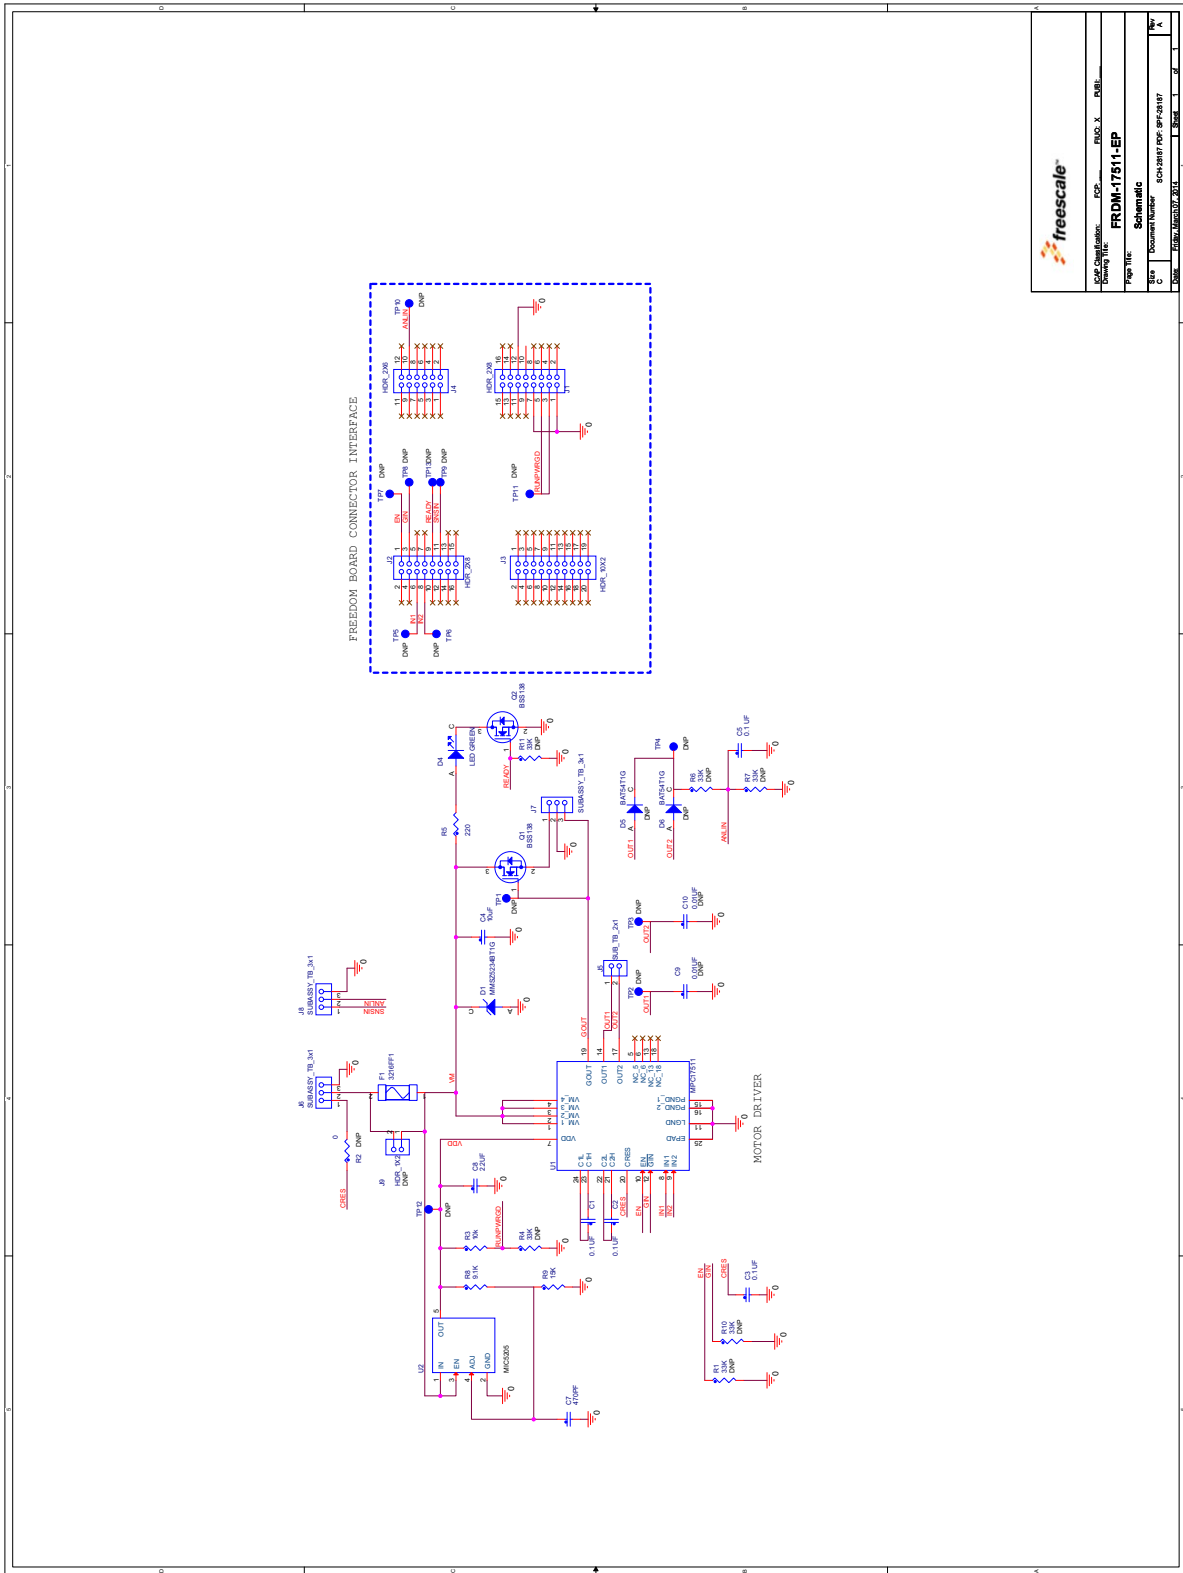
freescale

ICAP Classification: FCP: FIUO: X PUBI:
Drawing Title:
FRDM-17511-EP
Page Title:
Schematic
Size C
Document Number SCH-28187 PDF: SPF-28187
Rev A
Date: Friday, March 07, 2014
Sheet 1 of 1

FREEDOM BOARD CONNECTOR INTERFACE

TP10 DNP ANLIN
HDR_2X6 J4
HDR_2X8 J1
TP7 DNP TP8 DNP TP13 DNP TP9 DNP
EN GIN READY SNSIN
J2 HDR_2X8
TP11 DNP RUNPWRGD
J3 HDR_10X2
TP5 DNP IN1 IN2 DNP TP6

Q2 BSS138
D4 LED GREEN
R11 33K DNP
READY
R5 220
Q1 BSS138
J7 SUBASSY_TB_3x1
TP4 DNP
C5 0.1 UF
D5 BAT54T1G DNP
D6 BAT54T1G DNP
R6 33K DNP
R7 33K DNP
OUT1 OUT2 ANLIN
TP1 DNP
C4 10uF
C10 0.01UF DNP
TP3 DNP OUT2
C9 0.01UF DNP
TP2 DNP OUT1
J5 SUB_TB_2x1
D1 MMSZ5234BT1G
J8 SUBASSY_TB_3x1
ANLIN SNSIN
GOUT OUT1 OUT2
J6 SUBASSY_TB_3x1
F1 3216FF1
VM
R2 DNP 0
J9 HDR_1X2 DNP
CRES
VDD
C8 2.2UF
U1 MPC17511
GOUT OUT1 OUT2 NC_5 NC_6 NC_13 NC_18
VM_4 VM_3 VM_2 VM_1
VDD
PGND_1 PGND_2 LGND EPAD
C1L C1H C2L C2H CRES EN GIN IN1 IN2
MOTOR DRIVER
TP12 DNP
C1 0.1UF
C2 0.1UF
CRES EN GIN IN1 IN2
R3 10k RUNPWRGD
R4 33K DNP
R8 9.1K
R9 15K
EN GIN CRES
C3 0.1UF
R10 33K DNP
R1 33K DNP
U2 MIC5305
IN EN ADJ GND OUT
C7 470PF